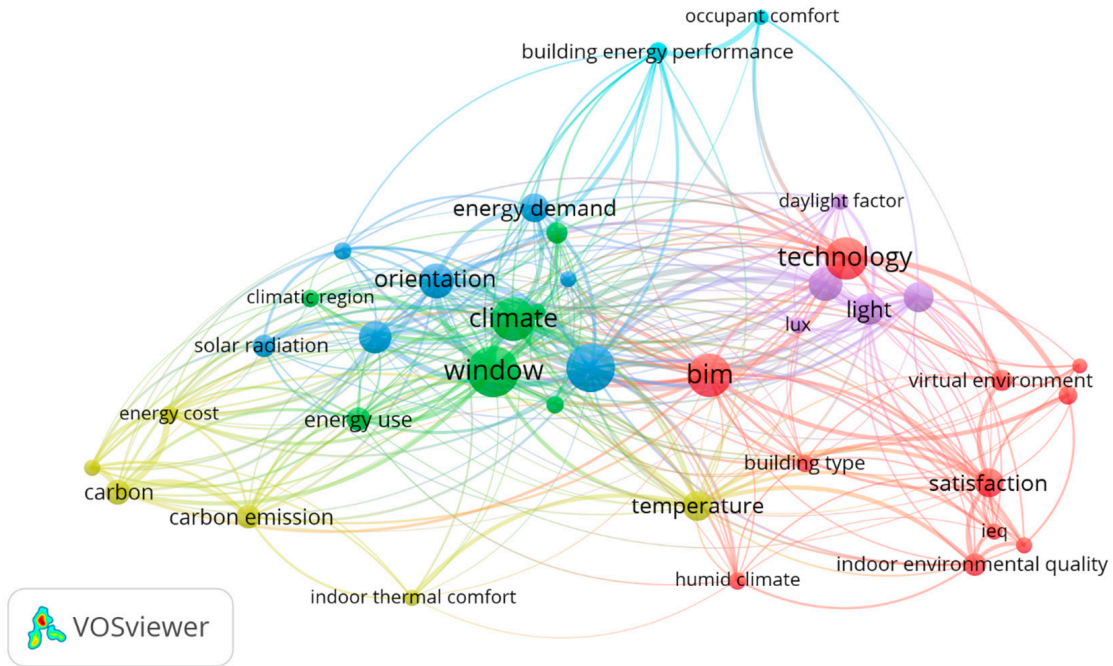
occupant comfort
building energy performance
daylight factor
energy demand
technology
orientation
climatic region
light
climate
lux
solar radiation
window
bim
virtual environment
energy cost
energy use
building type
satisfaction
carbon
carbon emission
temperature
ieq
indoor environmental quality
humid climate
indoor thermal comfort
VOSviewer